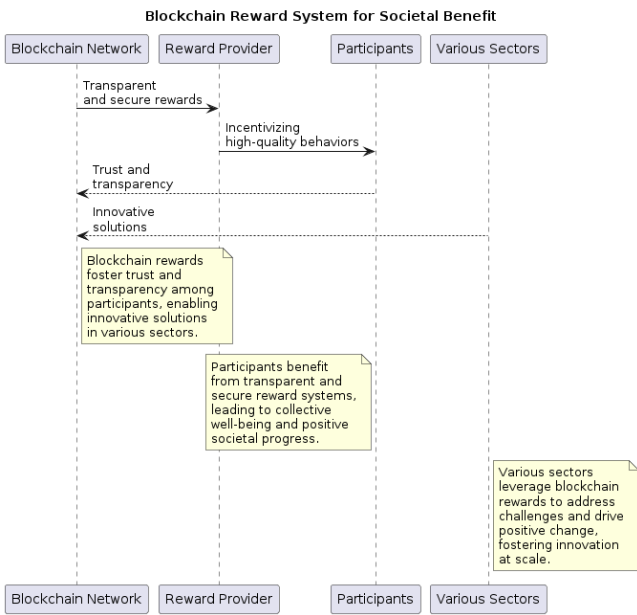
Blockchain Reward System for Societal Benefit

Blockchain Network
Reward Provider
Participants
Various Sectors

Transparent and secure rewards

Incentivizing high-quality behaviors

Trust and transparency

Innovative solutions

Blockchain rewards foster trust and transparency among participants, enabling innovative solutions in various sectors.

Participants benefit from transparent and secure reward systems, leading to collective well-being and positive societal progress.

Various sectors leverage blockchain rewards to address challenges and drive positive change, fostering innovation at scale.

Blockchain Network
Reward Provider
Participants
Various Sectors